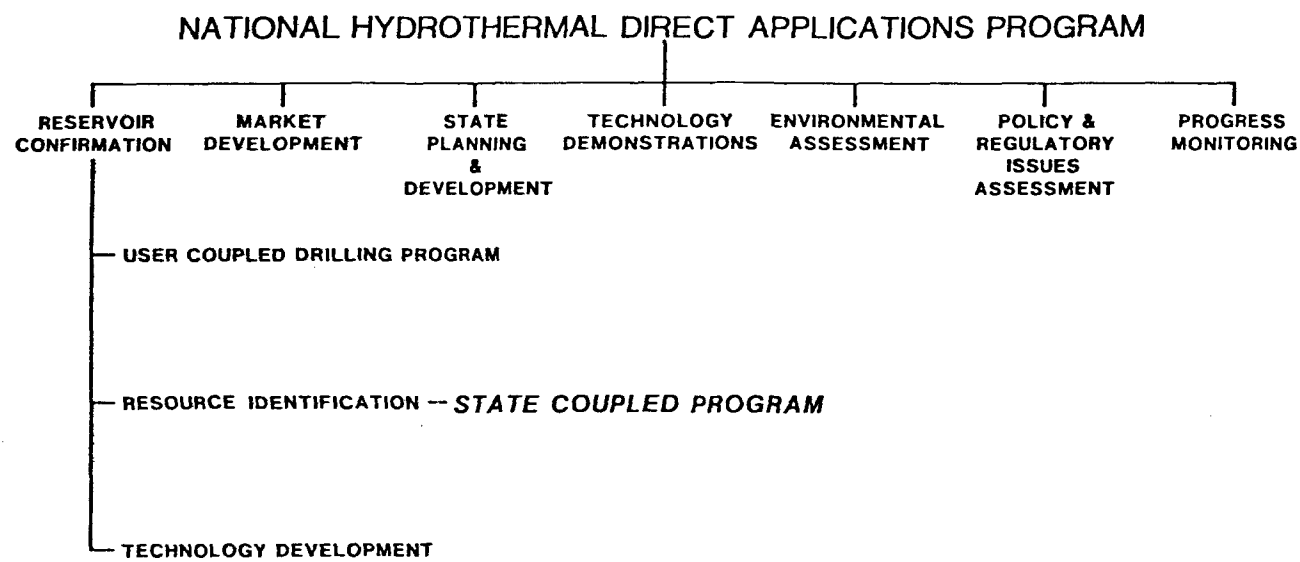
NATIONAL HYDROTHERMAL DIRECT APPLICATIONS PROGRAM

RESERVOIR CONFIRMATION

MARKET DEVELOPMENT

STATE PLANNING & DEVELOPMENT

TECHNOLOGY DEMONSTRATIONS

ENVIRONMENTAL ASSESSMENT

POLICY & REGULATORY ISSUES ASSESSMENT

PROGRESS MONITORING

USER COUPLED DRILLING PROGRAM

RESOURCE IDENTIFICATION — STATE COUPLED PROGRAM

TECHNOLOGY DEVELOPMENT